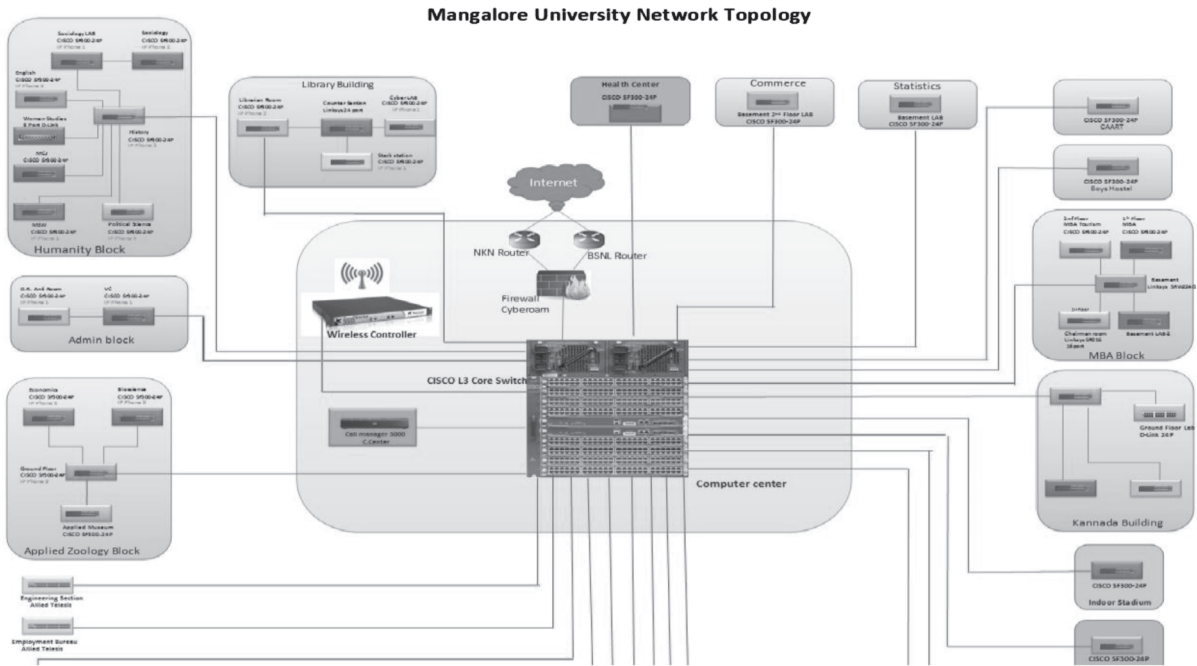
Mangalore University Network Topology

Sociology LAB
CISCO SF500-24P
IP Phone 1

Sociology
CISCO SF500-24P
IP Phone 2

English
CISCO SF500-24P
IP Phone 6

Women Studies
8 Port D-Link

History
CISCO SF500-24P
IP Phone 3

MCJ
CISCO SF500-24P

MSW
CISCO SF500-24P
IP Phone 1

Political Science
CISCO SF500-24P
IP Phone 4

Humanity Block

Library Building

Librarian Room
CISCO SF500-24P
IP Phone 2

Counter Section
Linksys 24 port

CyberLAB
CISCO SF500-24P
IP Phone 1

Stack station
CISCO SF500-24P
IP Phone 3

Health Center
CISCO SF300-24P

Commerce
Basement 2nd Floor LAB
CISCO SF300-24P

Statistics
Basement LAB
CISCO SF300-24P

CISCO SF300-24P
CAART

CISCO SF300-24P
Boys Hostel

Internet

NKN Router

BSNL Router

Firewall
Cyberoam

Wireless Controller

CISCO L3 Core Switch

Call manager 3000
C Center

Computer center

O.A. Anil Room
CISCO SF500-24P
IP Phone 1

VC
CISCO SF500-24P
IP Phone 1

Admin block

Economics
CISCO SF500-24P
IP Phone 5

Bioscience
CISCO SF500-24P
IP Phone 3

Ground Floor
CISCO SF500-24P
IP Phone 4

Applied Museum
CISCO SF500-24P

Applied Zoology Block

2nd Floor
MBA Tourism
CISCO SF500-24P

1st Floor
MBA
CISCO SF500-24P

Basement
Linksys SF4024G

Chairman room
Linksys SR516
16port

Basement LAB 2

MBA Block

Ground Floor Lab
D-Link 24 P

Kannada Building

CISCO SF300-24P
Indoor Stadium

CISCO SF300-24P

Engineering Section
Allied Telesis

Employment Bureau
Allied Telesis